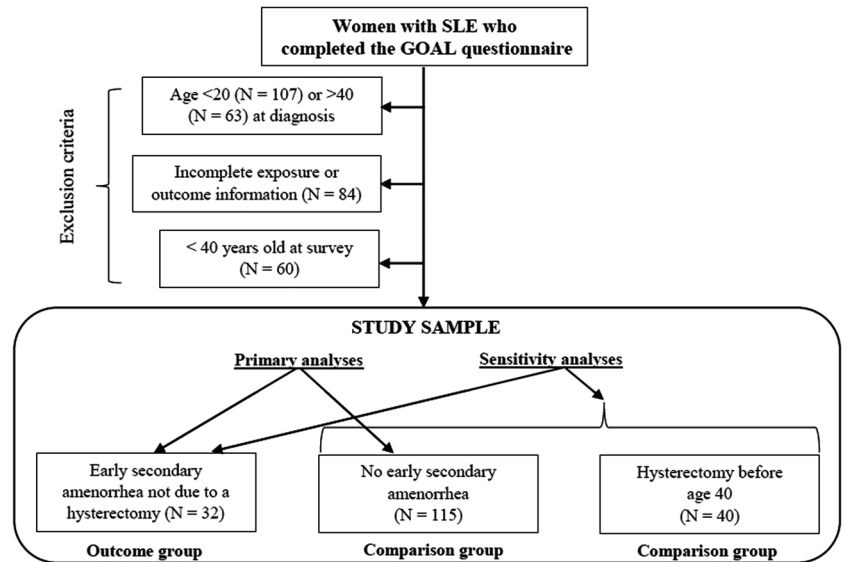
Women with SLE who completed the GOAL questionnaire

Exclusion criteria

Age <20 (N = 107) or >40 (N = 63) at diagnosis

Incomplete exposure or outcome information (N = 84)

< 40 years old at survey (N = 60)

STUDY SAMPLE

Primary analyses

Sensitivity analyses

Early secondary amenorrhea not due to a hysterectomy (N = 32)

No early secondary amenorrhea (N = 115)

Hysterectomy before age 40 (N = 40)

Outcome group

Comparison group

Comparison group